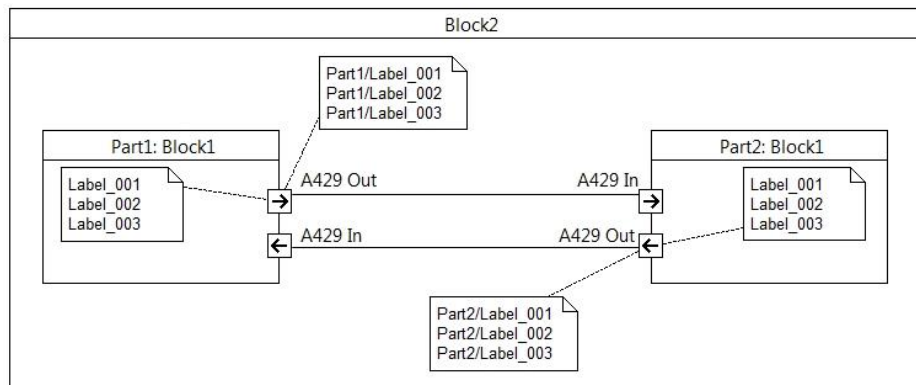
Block2

Part1/Label_001
Part1/Label_002
Part1/Label_003

Part1: Block1

Label_001
Label_002
Label_003

A429 Out

A429 In

Part2: Block1

A429 In

A429 Out

Label_001
Label_002
Label_003

Part2/Label_001
Part2/Label_002
Part2/Label_003